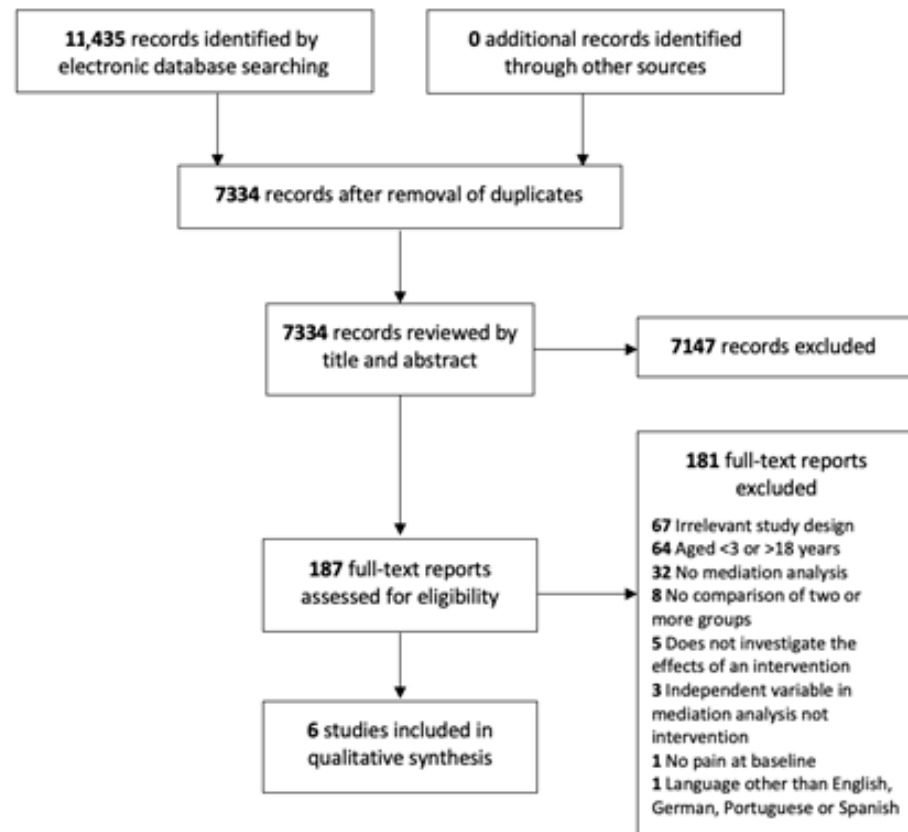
**11,435** records identified by electronic database searching

**0** additional records identified through other sources

**7334** records after removal of duplicates

**7334** records reviewed by title and abstract

**7147** records excluded

**187** full-text reports assessed for eligibility

**181** full-text reports excluded

**67** Irrelevant study design
**64** Aged <3 or >18 years
**32** No mediation analysis
**8** No comparison of two or more groups
**5** Does not investigate the effects of an intervention
**3** Independent variable in mediation analysis not intervention
**1** No pain at baseline
**1** Language other than English, German, Portuguese or Spanish

**6** studies included in qualitative synthesis